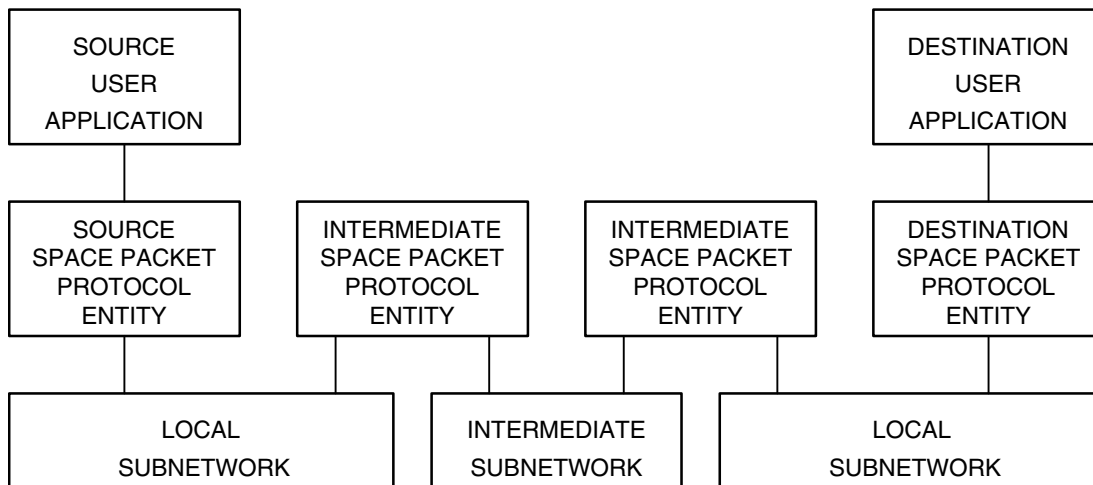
SOURCE USER APPLICATION

DESTINATION USER APPLICATION

SOURCE SPACE PACKET PROTOCOL ENTITY

INTERMEDIATE SPACE PACKET PROTOCOL ENTITY

INTERMEDIATE SPACE PACKET PROTOCOL ENTITY

DESTINATION SPACE PACKET PROTOCOL ENTITY

LOCAL SUBNETWORK

INTERMEDIATE SUBNETWORK

LOCAL SUBNETWORK